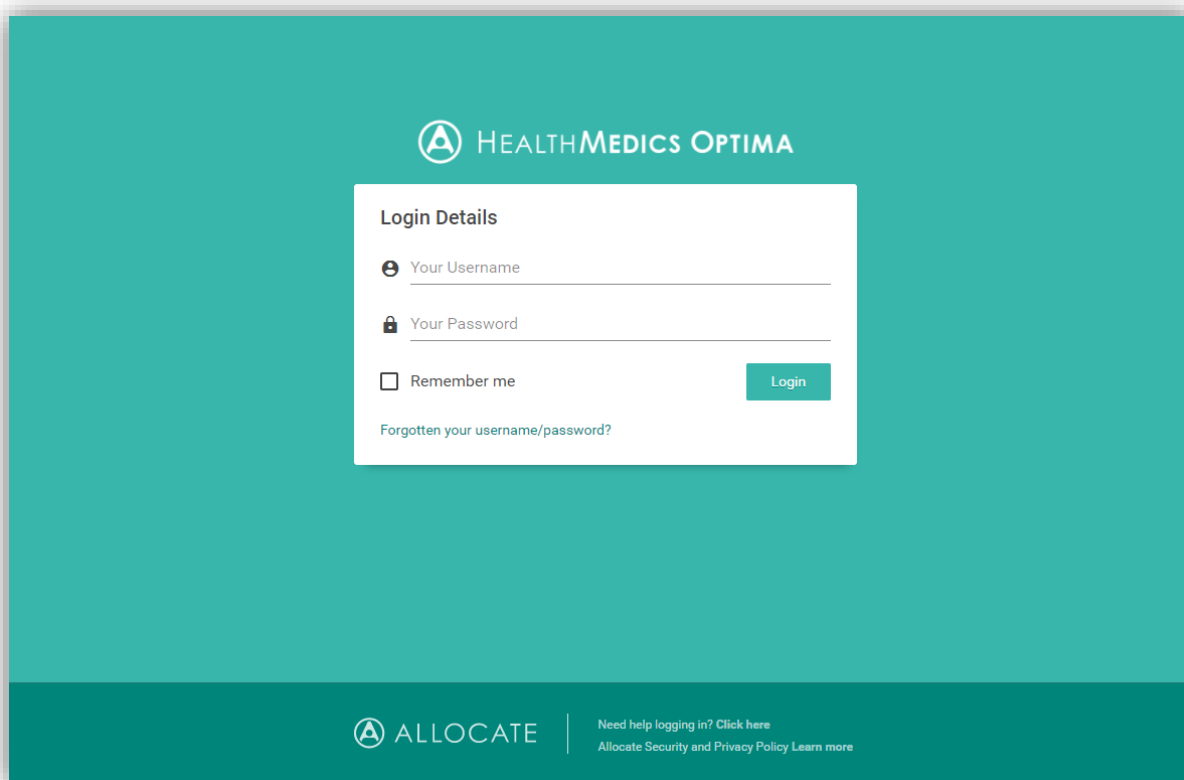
HEALTHMEDICS OPTIMA

Login Details

Your Username

Your Password

Remember me

Login

Forgotten your username/password?

ALLOCATE

Need help logging in? Click here
Allocate Security and Privacy Policy Learn more